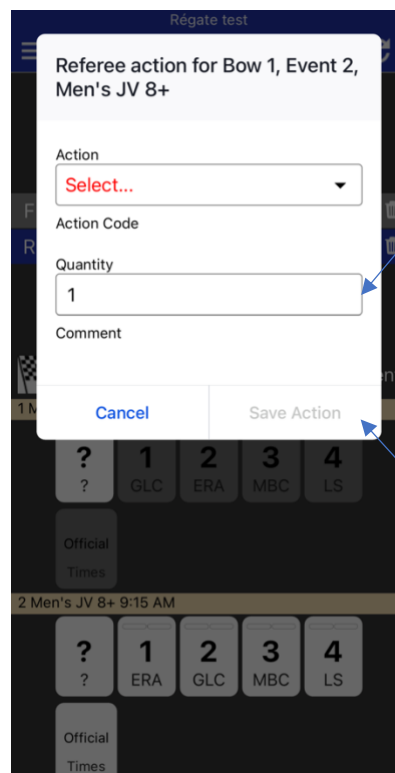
Régate test

Referee action for Bow 1, Event 2, Men's JV 8+

Action

Select...

Action Code

Quantity

1

Comment

Cancel

Save Action

F

R

1 M

?

?

1

GLC

2

ERA

3

MBC

4

LS

Official Times

2 Men's JV 8+ 9:15 AM

?

?

1

ERA

2

GLC

3

MBC

4

LS

Official Times